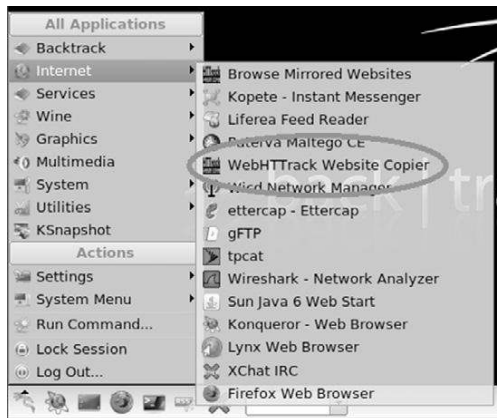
All Applications
Backtrack
Internet
Services
Wine
Graphics
Multimedia
System
Utilities
KSnapshot
Actions
Settings
System Menu
Run Command...
Lock Session
Log Out...

Browse Mirrored Websites
Kopete - Instant Messenger
Liferea Feed Reader
Paterva Maltego CE
WebHTTrack Website Copier
Wicd Network Manager
ettercap - Ettercap
gFTP
tpcat
Wireshark - Network Analyzer
Sun Java 6 Web Start
Konqueror - Web Browser
Lynx Web Browser
XChat IRC
Firefox Web Browser

back | tr